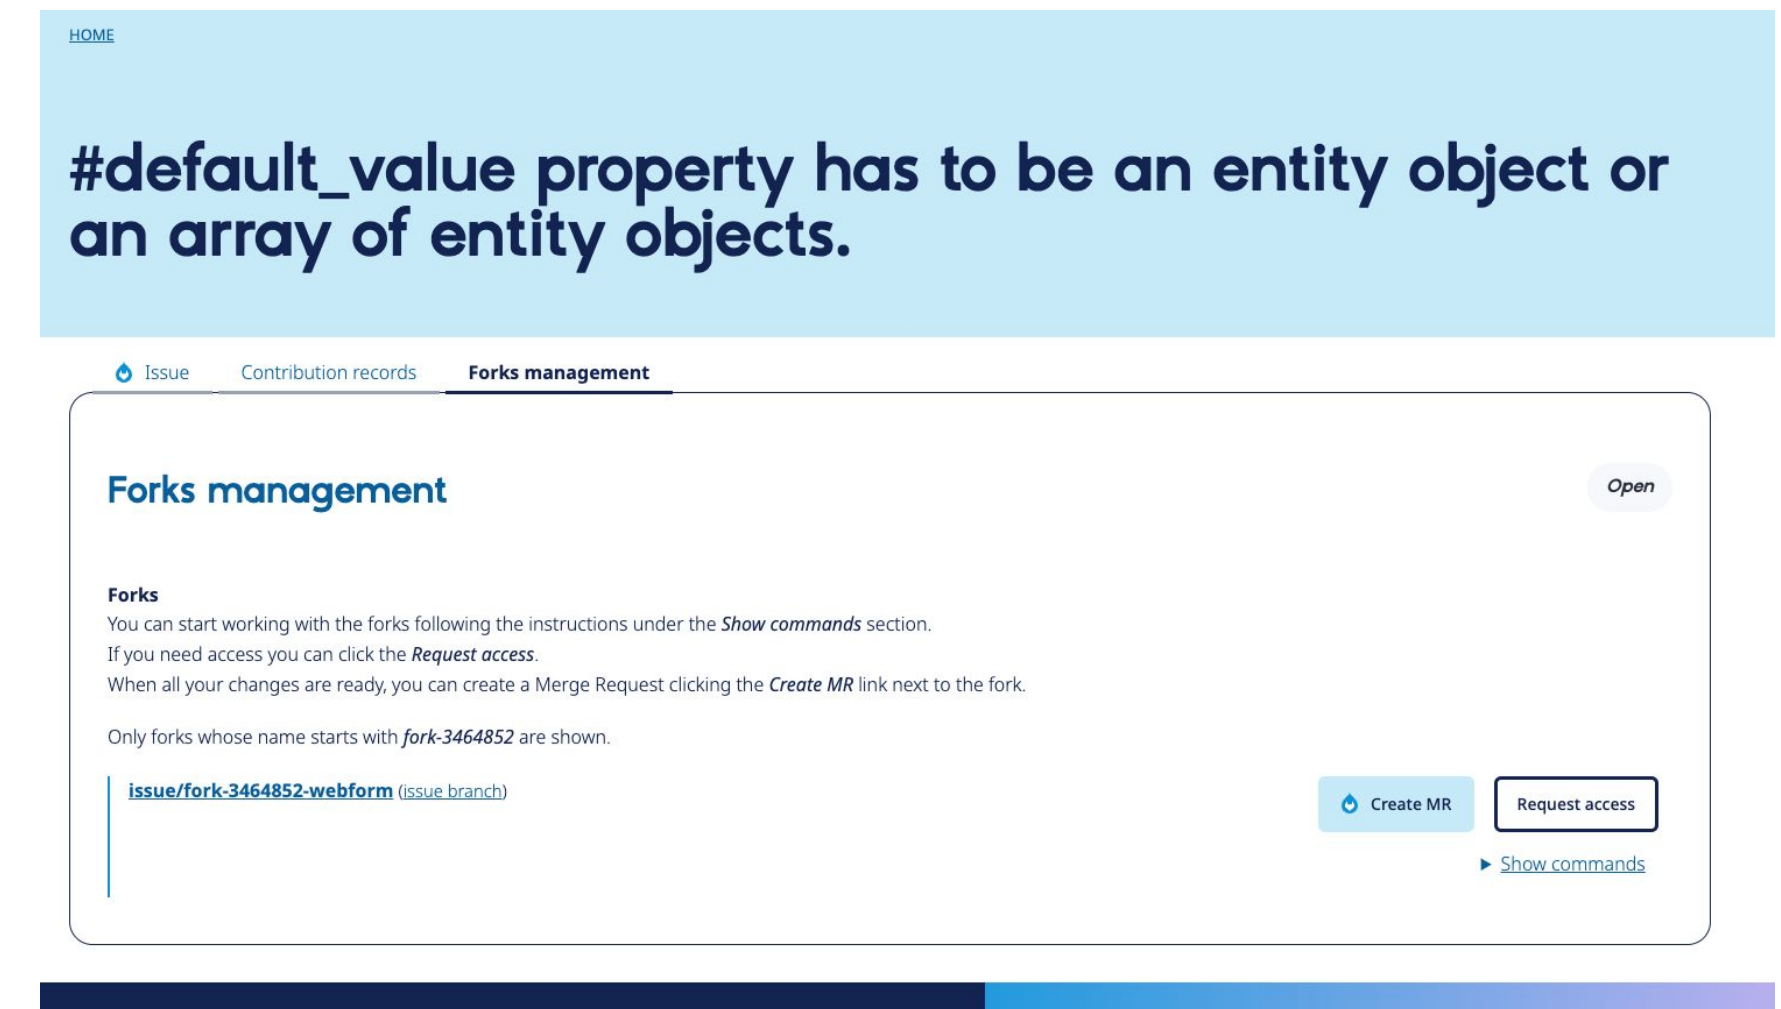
HOME

#default_value property has to be an entity object or an array of entity objects.

Issue Contribution records **Forks management**

Forks management

*Open*

**Forks**

You can start working with the forks following the instructions under the ***Show commands*** section.
If you need access you can click the ***Request access***.
When all your changes are ready, you can create a Merge Request clicking the ***Create MR*** link next to the fork.

Only forks whose name starts with ***fork-3464852*** are shown.

**issue/fork-3464852-webform** (issue branch)

Create MR

Request access

▶ Show commands